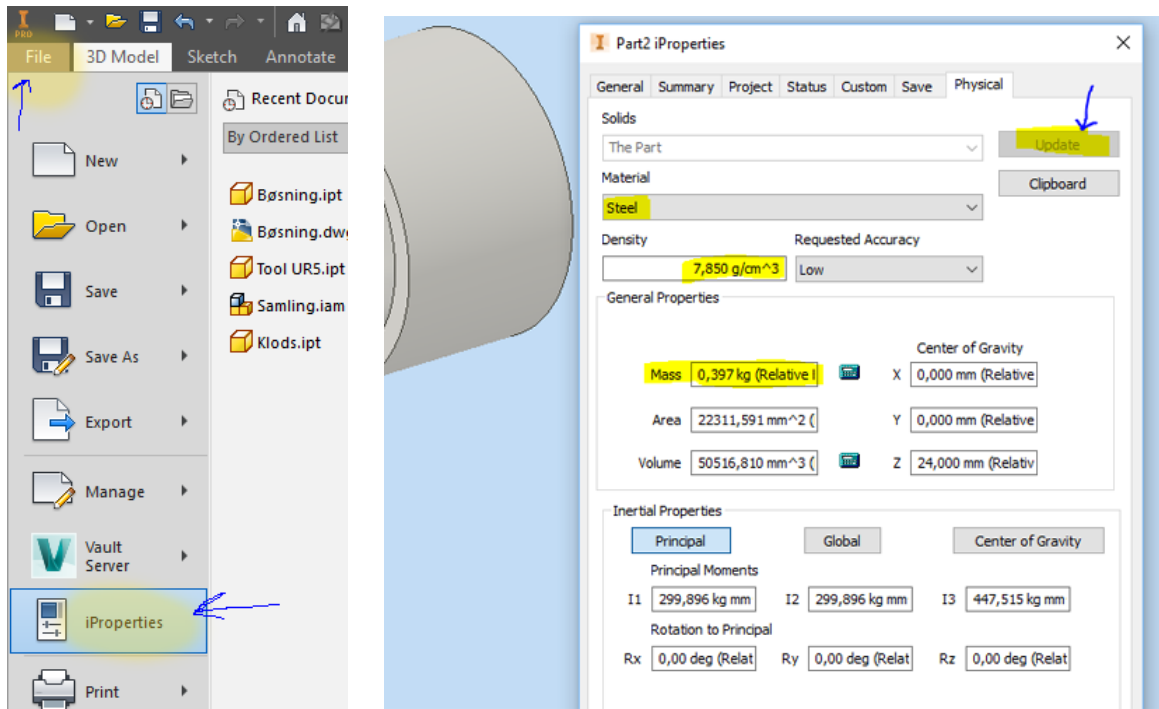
PRO

File 3D Model Sketch Annotate

Recent Docu
By Ordered List

New
Open
Save
Save As
Export
Manage
Vault Server
iProperties
Print

Bøsning.ipt
Bøsning.dwg
Tool UR5.ipt
Samling.iam
Klods.ipt

Part2 iProperties

General Summary Project Status Custom Save Physical

Solids
The Part
Update
Clipboard
Material
Steel
Density
7,850 g/cm^3
Requested Accuracy
Low

General Properties
Center of Gravity
Mass 0,397 kg (Relative I
X 0,000 mm (Relative
Area 22311,591 mm^2 (
Y 0,000 mm (Relative
Volume 50516,810 mm^3 (
Z 24,000 mm (Relativ

Inertial Properties
Principal Global Center of Gravity
Principal Moments
I1 299,896 kg mm I2 299,896 kg mm I3 447,515 kg mm
Rotation to Principal
Rx 0,00 deg (Relat Ry 0,00 deg (Relat Rz 0,00 deg (Relat